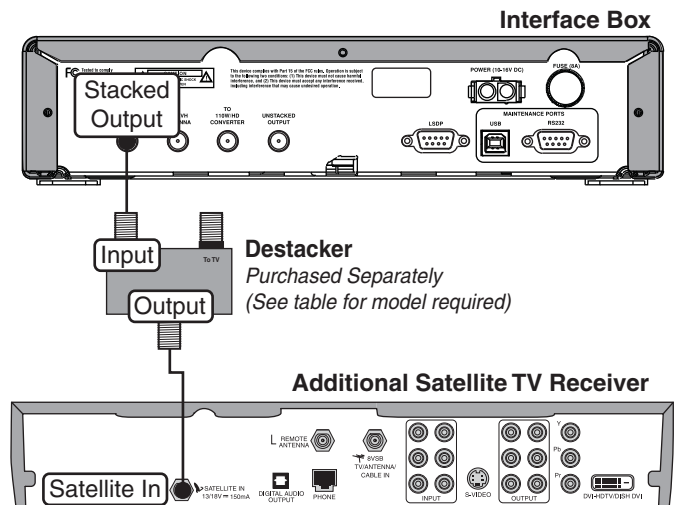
Interface Box

FC Tested to comply

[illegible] CAUTION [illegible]

This device complies with Part 15 of the FCC rules. Operation is subject to the following two conditions: (1) This device must not cause harmful interference, and (2) This device must accept any interference received, including interference that may cause undesired operation.

POWER (10-16V DC)

FUSE (8A)

Stacked Output

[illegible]H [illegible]ANTENNA

TO 110W/HD CONVERTER

UNSTACKED OUTPUT

LSDP

MAINTENANCE PORTS

USB

RS232

Input

To TV

Destacker

Purchased Separately

(See table for model required)

Output

Additional Satellite TV Receiver

L REMOTE ANTENNA

8VSB TV/ANTENNA/ CABLE IN

Satellite In

SATELLITE IN 13/18V ═ 150mA

DIGITAL AUDIO OUTPUT

PHONE

INPUT

S-VIDEO

OUTPUT

Y

Pb

Pr

DVI-HDTV/DISH DVI